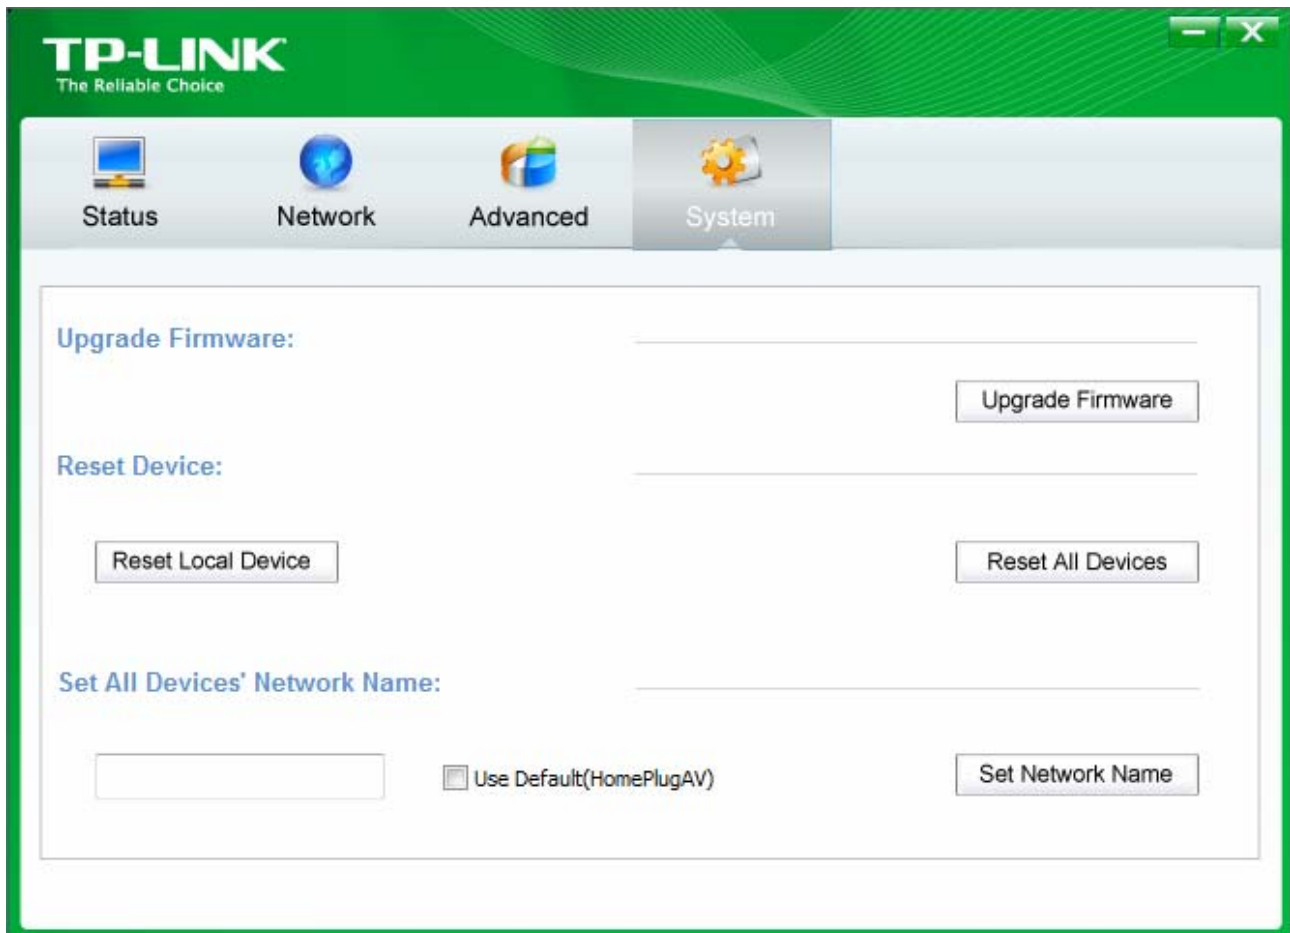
TP-LINK
The Reliable Choice

Status
Network
Advanced
System

Upgrade Firmware:

Upgrade Firmware

Reset Device:

Reset Local Device

Reset All Devices

Set All Devices' Network Name:

Use Default(HomePlugAV)

Set Network Name